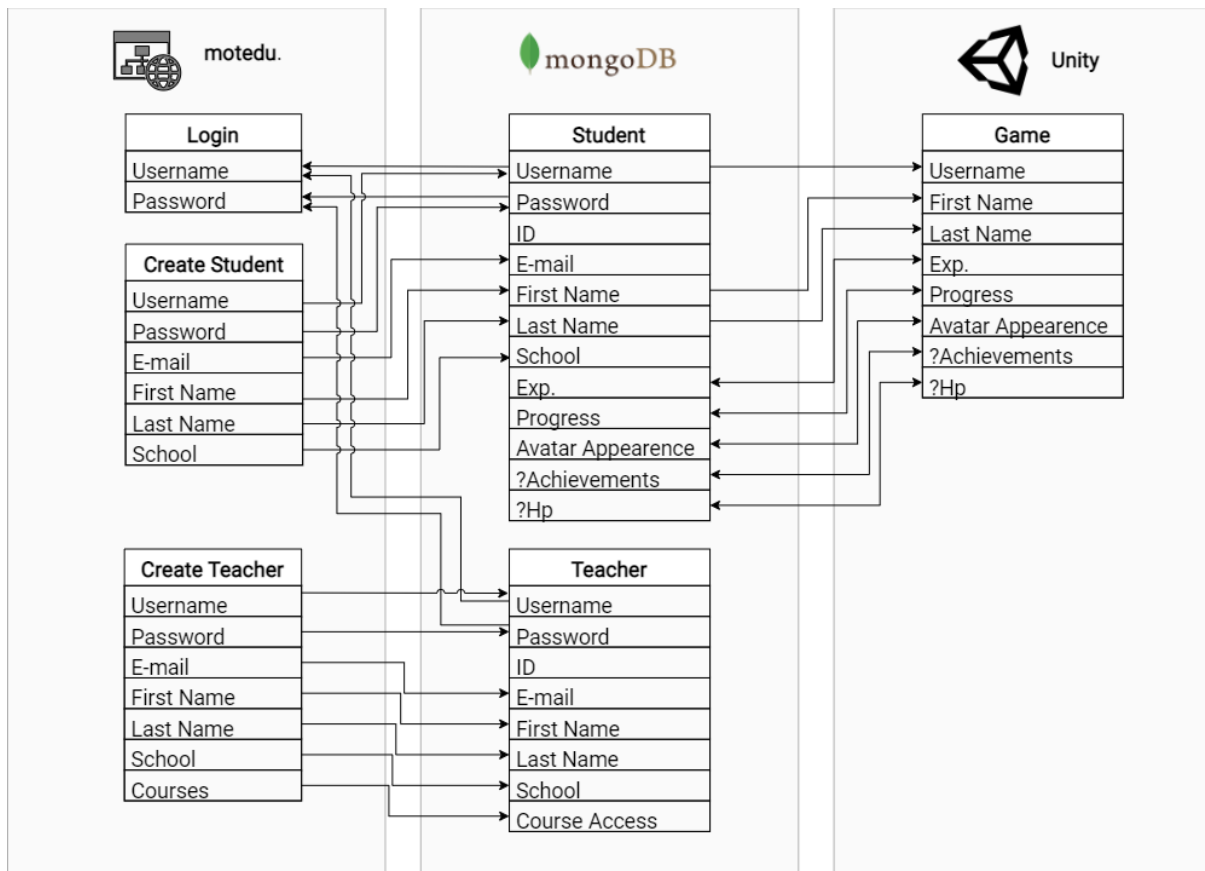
motedu.

mongoDB

Unity

| Login |
|---|
| Username |
| Password |

| Create Student |
|---|
| Username |
| Password |
| E-mail |
| First Name |
| Last Name |
| School |

| Create Teacher |
|---|
| Username |
| Password |
| E-mail |
| First Name |
| Last Name |
| School |
| Courses |

| Student |
|---|
| Username |
| Password |
| ID |
| E-mail |
| First Name |
| Last Name |
| School |
| Exp. |
| Progress |
| Avatar Appearence |
| ?Achievements |
| ?Hp |

| Teacher |
|---|
| Username |
| Password |
| ID |
| E-mail |
| First Name |
| Last Name |
| School |
| Course Access |

| Game |
|---|
| Username |
| First Name |
| Last Name |
| Exp. |
| Progress |
| Avatar Appearence |
| ?Achievements |
| ?Hp |